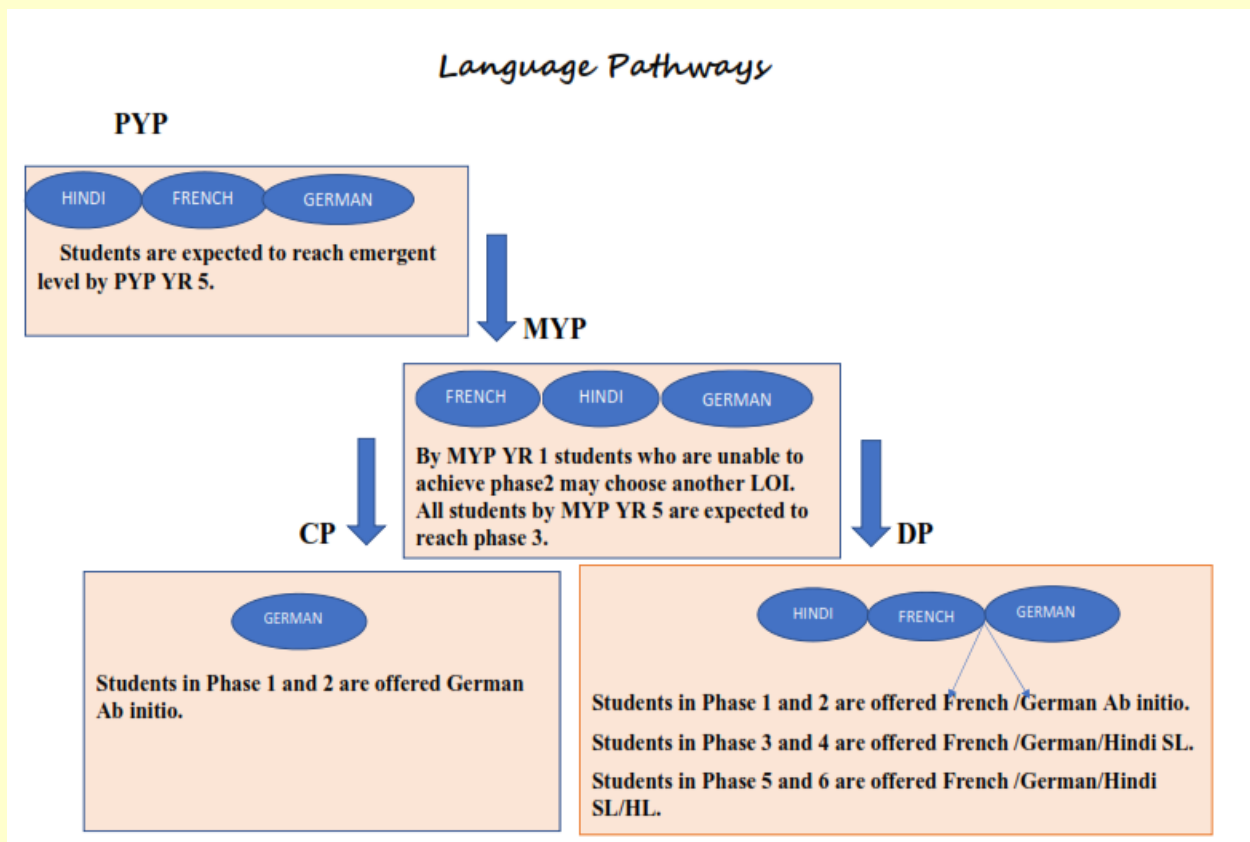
Language Pathways

PYP

HINDI FRENCH GERMAN

Students are expected to reach emergent level by PYP YR 5.

MYP

FRENCH HINDI GERMAN

By MYP YR 1 students who are unable to achieve phase2 may choose another LOI. All students by MYP YR 5 are expected to reach phase 3.

CP

DP

GERMAN

Students in Phase 1 and 2 are offered German Ab initio.

HINDI FRENCH GERMAN

Students in Phase 1 and 2 are offered French /German Ab initio.

Students in Phase 3 and 4 are offered French /German/Hindi SL.

Students in Phase 5 and 6 are offered French /German/Hindi SL/HL.